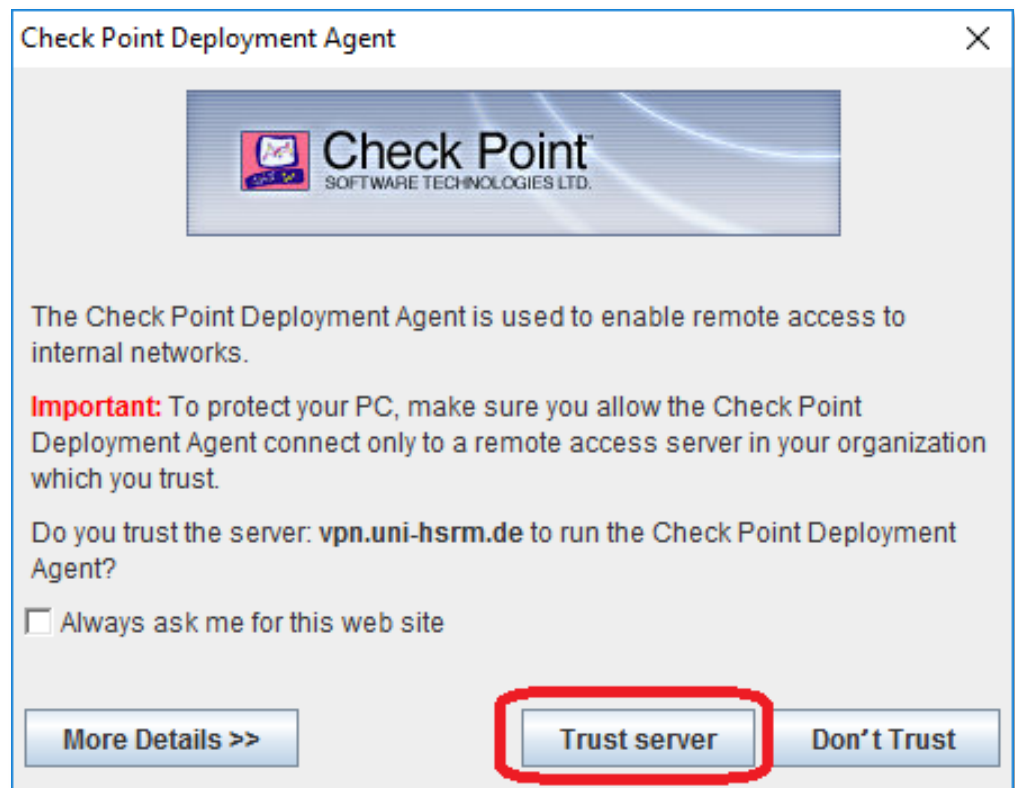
Check Point Deployment Agent

×

Check Point™
SOFTWARE TECHNOLOGIES LTD.

The Check Point Deployment Agent is used to enable remote access to internal networks.

Important: To protect your PC, make sure you allow the Check Point Deployment Agent connect only to a remote access server in your organization which you trust.

Do you trust the server: vpn.uni-hsrm.de to run the Check Point Deployment Agent?

Always ask me for this web site

More Details >>

Trust server

Don't Trust